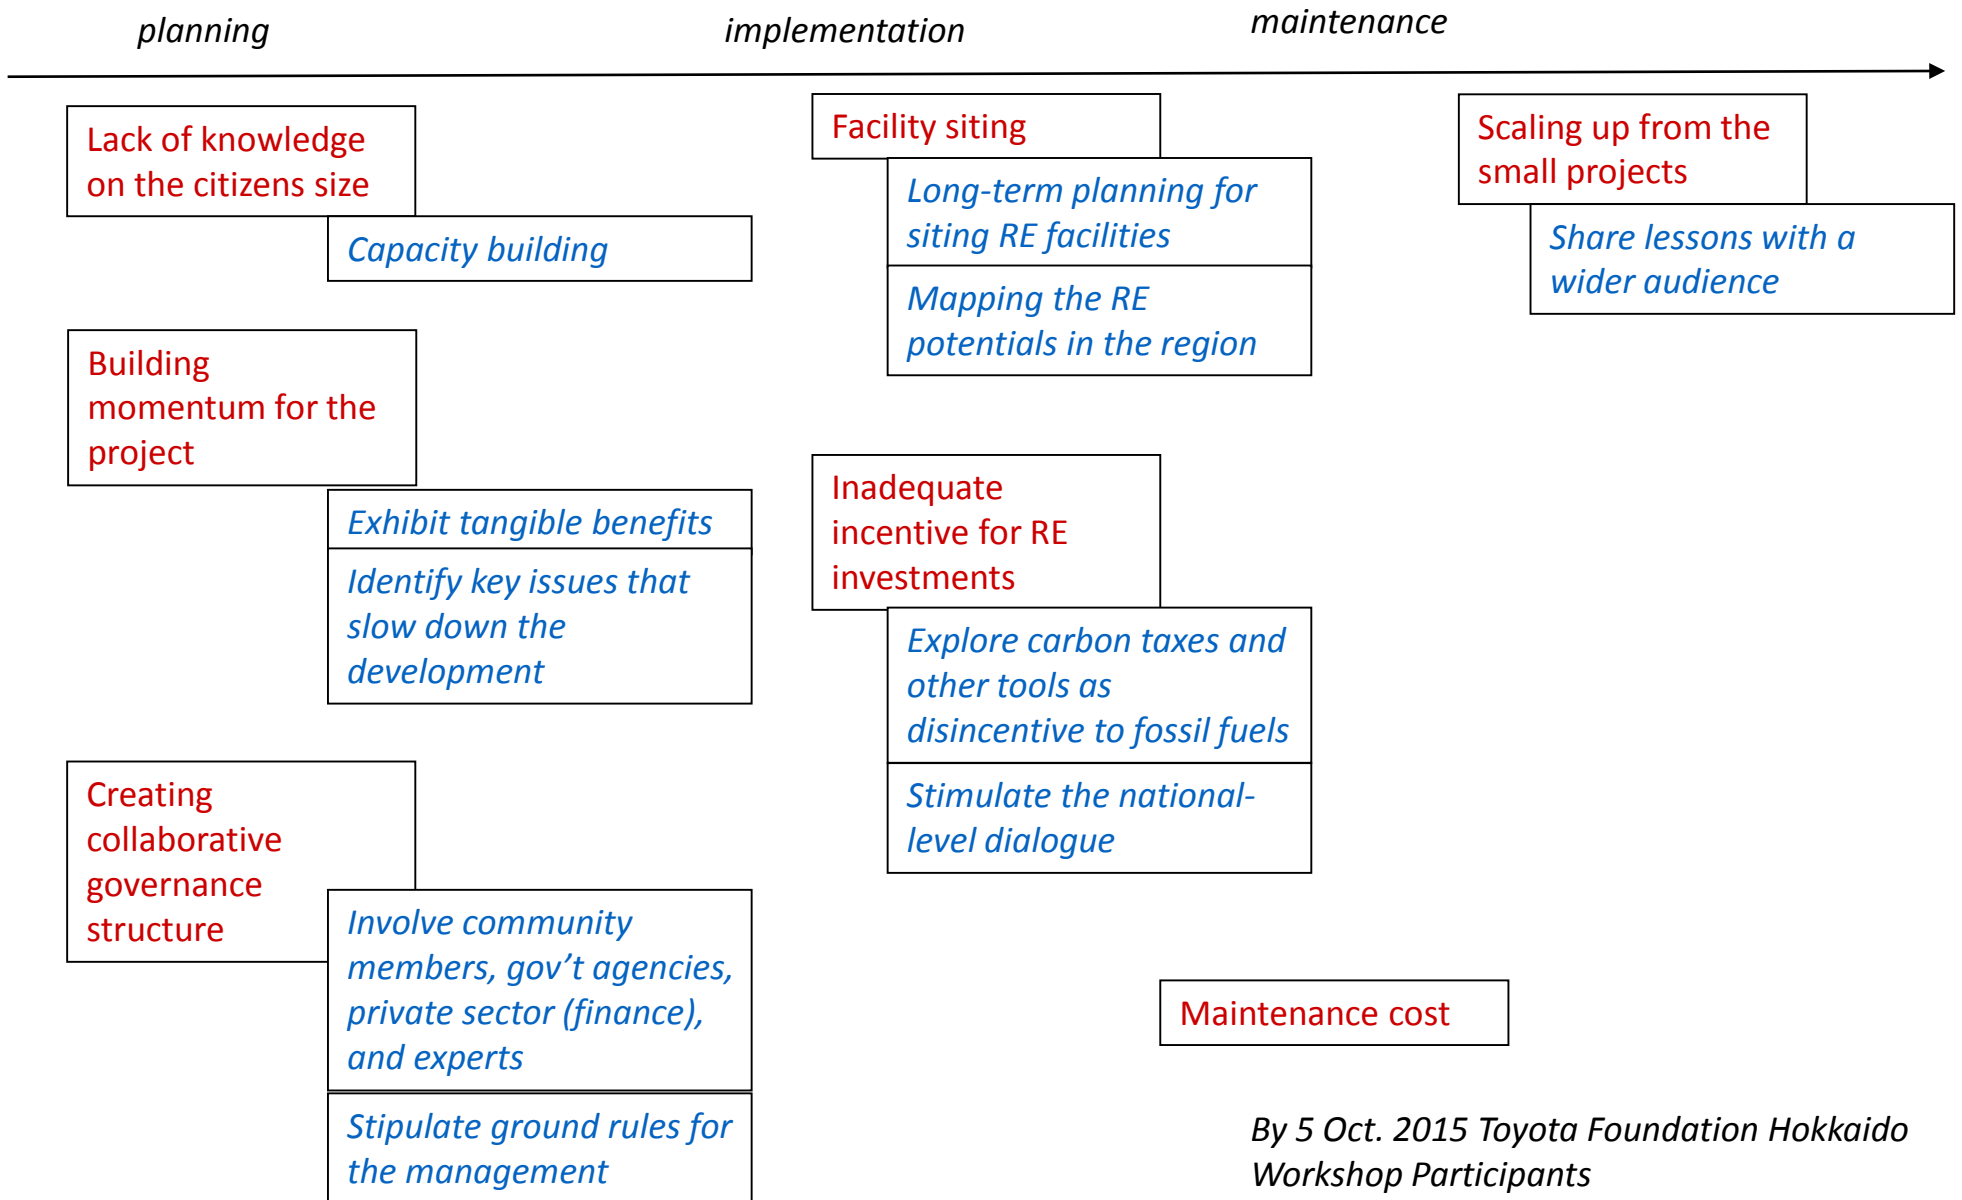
planning

implementation

maintenance

Lack of knowledge on the citizens size

Capacity building

Building momentum for the project

Exhibit tangible benefits

Identify key issues that slow down the development

Creating collaborative governance structure

Involve community members, gov’t agencies, private sector (finance), and experts

Stipulate ground rules for the management

Facility siting

Long-term planning for siting RE facilities

Mapping the RE potentials in the region

Inadequate incentive for RE investments

Explore carbon taxes and other tools as disincentive to fossil fuels

Stimulate the national-level dialogue

Scaling up from the small projects

Share lessons with a wider audience

Maintenance cost

By 5 Oct. 2015 Toyota Foundation Hokkaido Workshop Participants